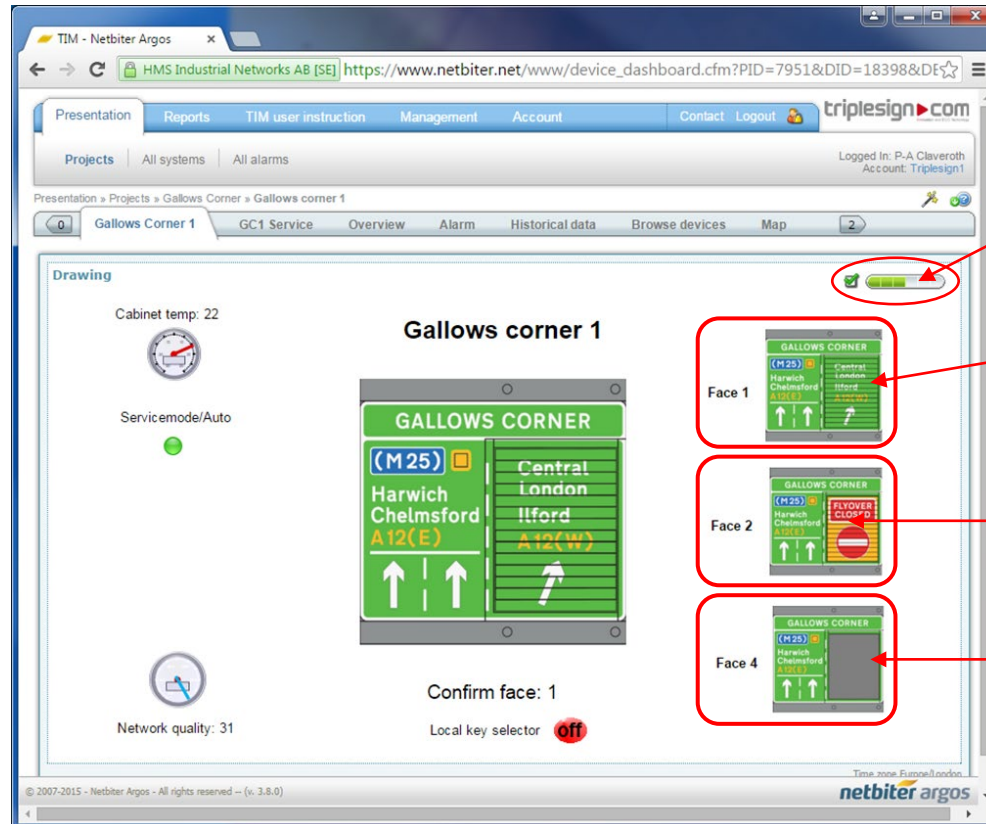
TIM - Netbiter Argos

HMS Industrial Networks AB [SE] https://www.netbiter.net/www/device_dashboard.cfm?PID=7951&DID=18398&DE

Presentation Reports TIM user instruction Management Account Contact Logout triplesign▶com

Projects All systems All alarms

Logged In: P-A Claveroth
Account: Triplesign1

Presentation » Projects » Gallows Corner » Gallows corner 1

0 Gallows Corner 1 GC1 Service Overview Alarm Historical data Browse devices Map 2

Drawing

Cabinet temp: 22

Servicemode/Auto

Gallows corner 1

GALLOWS CORNER
M25
Harwich
Chelmsford
A12(E)
Central
London
Ilford
A12(W)

Network quality: 31

Confirm face: 1

Local key selector off

Face 1
GALLOWS CORNER
M25
Harwich
Chelmsford
A12(E)
Central
London
Ilford
A12(W)

Face 2
GALLOWS CORNER
M25
Harwich
Chelmsford
A12(E)
FLYOVER
CLOSED

Face 4
GALLOWS CORNER
M25
Harwich
Chelmsford
A12(E)

Time zone Europe/London

© 2007-2015 - Netbiter Argos - All rights reserved -- (v. 3.8.0)

netbiter argos